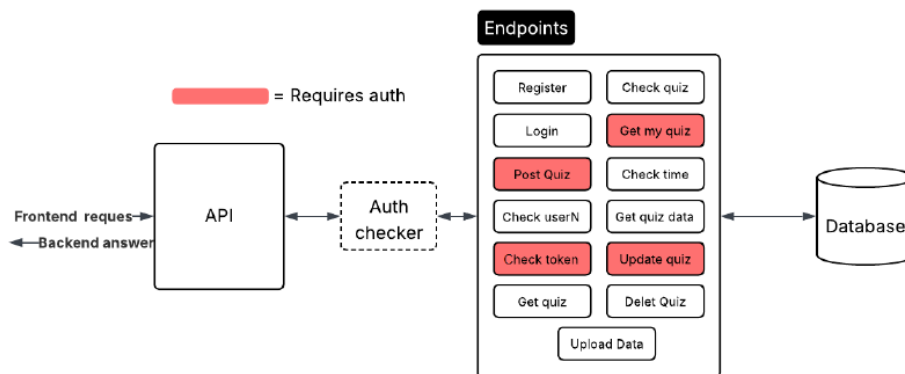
Endpoints

= Requires auth

Frontend reques

Backend answer

API

Auth checker

Register
Check quiz
Login
Get my quiz
Post Quiz
Check time
Check userN
Get quiz data
Check token
Update quiz
Get quiz
Delet Quiz
Upload Data

Database